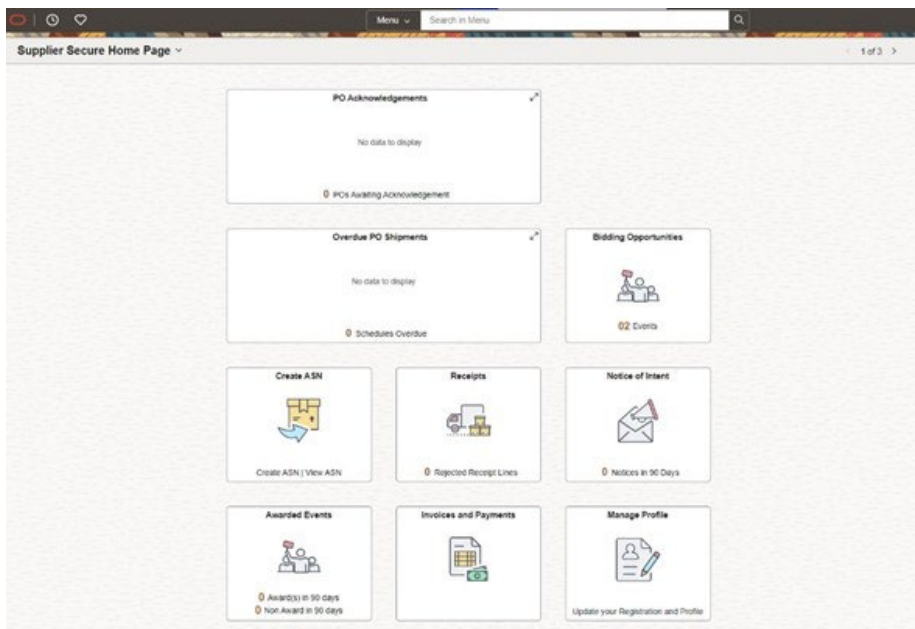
Menu ⌄ Search in Menu

Supplier Secure Home Page ⌄

1 of 3 >

PO Acknowledgements

No data to display

0 POs Awaiting Acknowledgement

Overdue PO Shipments

No data to display

0 Schedules Overdue

Bidding Opportunities

02 Events

Create ASN

Create ASN | View ASN

Receipts

0 Rejected Receipt Lines

Notice of Intent

0 Notices in 90 Days

Awarded Events

0 Award(s) in 90 days

0 Non Award in 90 days

Invoices and Payments

Manage Profile

Update your Registration and Profile